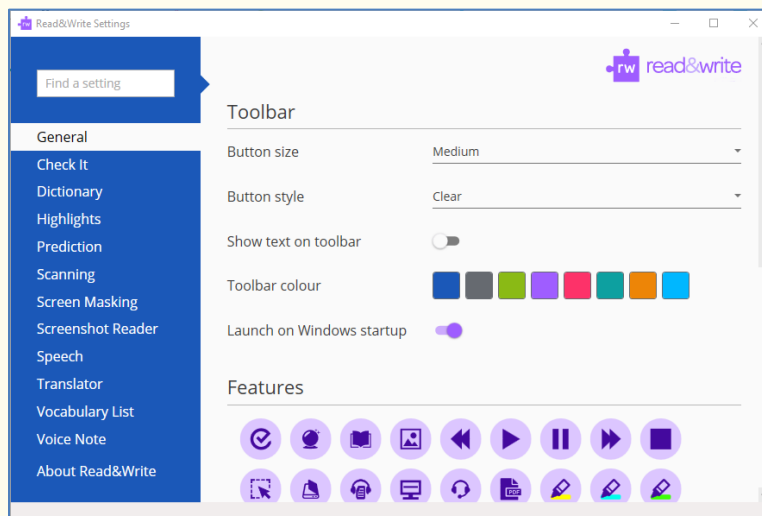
Read&Write Settings

Find a setting

General
Check It
Dictionary
Highlights
Prediction
Scanning
Screen Masking
Screenshot Reader
Speech
Translator
Vocabulary List
Voice Note
About Read&Write

rw read&write

Toolbar

Button size
Medium

Button style
Clear

Show text on toolbar

Toolbar colour

Launch on Windows startup

Features